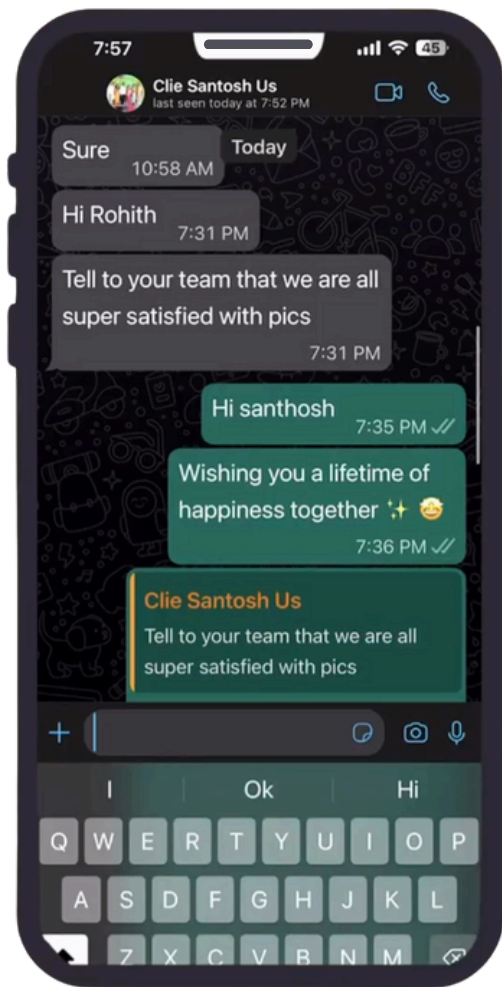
7:57
45

Clie Santosh Us
last seen today at 7:52 PM

Sure
10:58 AM

Today

Hi Rohith
7:31 PM

Tell to your team that we are all super satisfied with pics
7:31 PM

Hi santhosh
7:35 PM

Wishing you a lifetime of happiness together ✨ 🤩
7:36 PM

Clie Santosh Us
Tell to your team that we are all super satisfied with pics

+

I | Ok | Hi

Q W E R T Y U I O P
A S D F G H J K L
Z X C V B N M